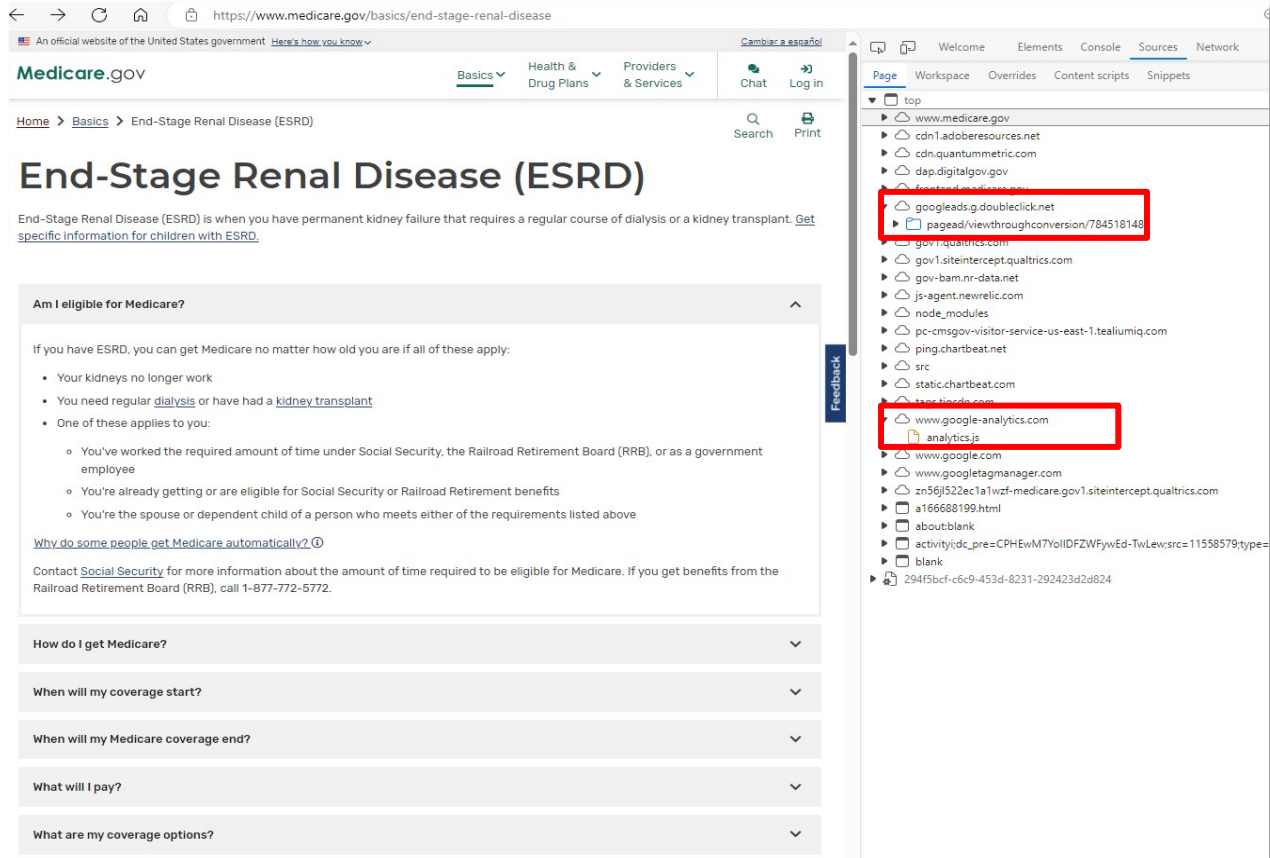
https://www.medicare.gov/basics/end-stage-renal-disease

An official website of the United States government Here's how you know

Cambiar a español

Medicare.gov

Basics
Health & Drug Plans
Providers & Services
Chat
Log in

Home > Basics > End-Stage Renal Disease (ESRD)

Search
Print

# End-Stage Renal Disease (ESRD)

End-Stage Renal Disease (ESRD) is when you have permanent kidney failure that requires a regular course of dialysis or a kidney transplant. Get specific information for children with ESRD.

Am I eligible for Medicare?

If you have ESRD, you can get Medicare no matter how old you are if all of these apply:

- Your kidneys no longer work
- You need regular dialysis or have had a kidney transplant
- One of these applies to you:
  - You've worked the required amount of time under Social Security, the Railroad Retirement Board (RRB), or as a government employee
  - You're already getting or are eligible for Social Security or Railroad Retirement benefits
  - You're the spouse or dependent child of a person who meets either of the requirements listed above

Why do some people get Medicare automatically?

Contact Social Security for more information about the amount of time required to be eligible for Medicare. If you get benefits from the Railroad Retirement Board (RRB), call 1-877-772-5772.

How do I get Medicare?

When will my coverage start?

When will my Medicare coverage end?

What will I pay?

What are my coverage options?

Feedback

Welcome Elements Console Sources Network

Page Workspace Overrides Content scripts Snippets

top
www.medicare.gov
cdn1.adoberesources.net
cdn.quantummetric.com
dap.digitalgov.gov
frontend.medicare.gov
googleads.g.doubleclick.net
pagead/viewthroughconversion/784518148
gov1.qualtrics.com
gov1.siteintercept.qualtrics.com
gov-bam.nr-data.net
js-agent.newrelic.com
node_modules
pc-cmsgov-visitor-service-us-east-1.tealiumiq.com
ping.chartbeat.net
src
static.chartbeat.com
tags.tiqcdn.com
www.google-analytics.com
analytics.js
www.google.com
www.googletagmanager.com
zn56jl522ec1a1wzf-medicare.gov1.siteintercept.qualtrics.com
a166688199.html
about:blank
activityi;dc_pre=CPHEwM7YoIIDFZWFywEd-TwLew;src=11558579;type=
blank
294f5bcf-c6c9-453d-8231-292423d2d824